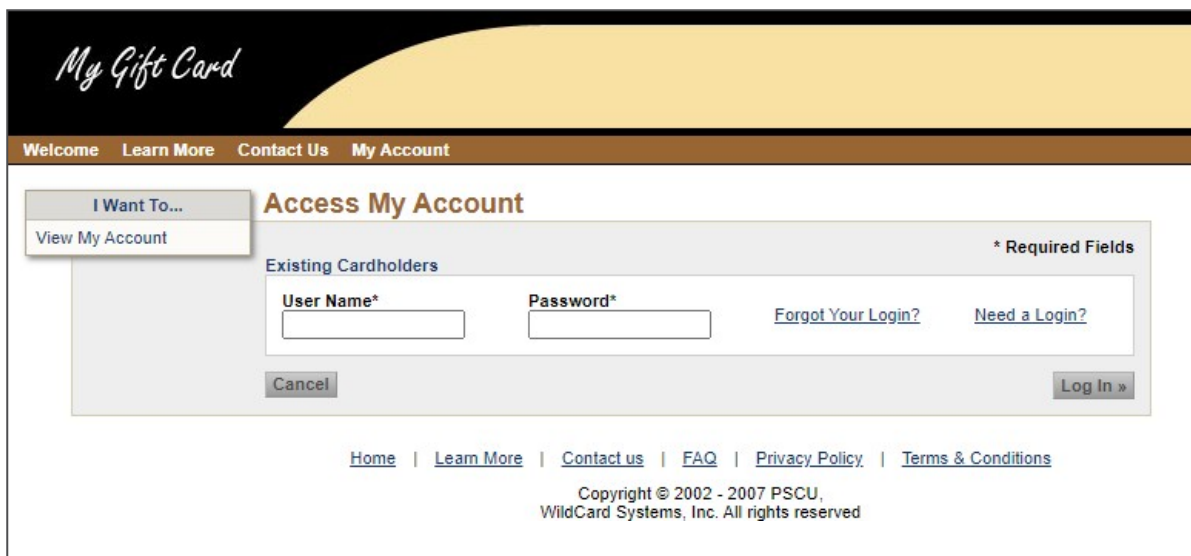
My Gift Card

Welcome Learn More Contact Us My Account

I Want To...

View My Account

Access My Account

* Required Fields

Existing Cardholders

User Name*

Password*

Forgot Your Login?

Need a Login?

Cancel

Log In »

Home | Learn More | Contact us | FAQ | Privacy Policy | Terms & Conditions

Copyright © 2002 - 2007 PSCU, WildCard Systems, Inc. All rights reserved